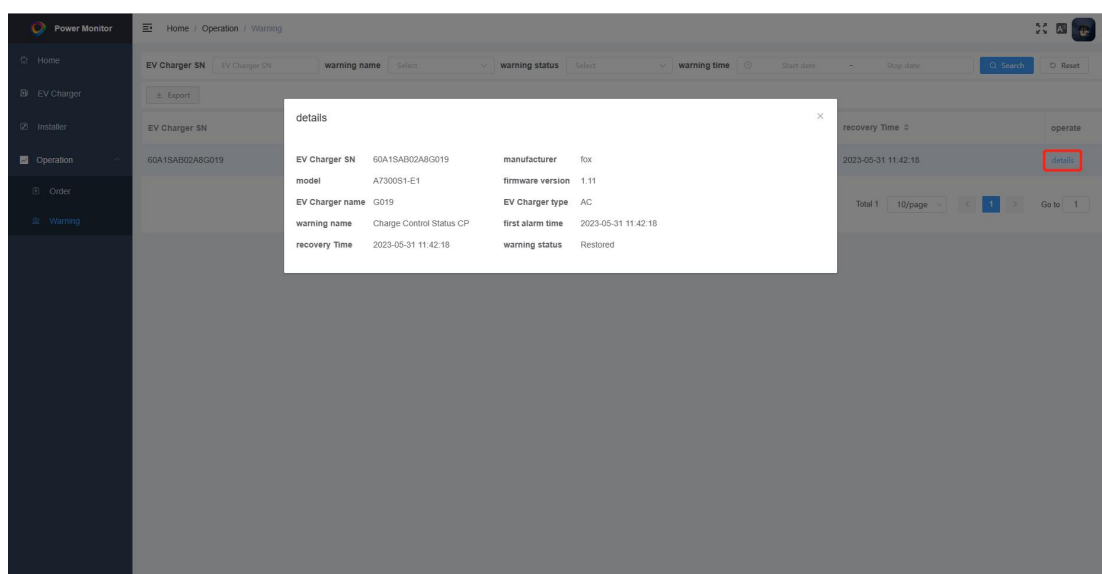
Power Monitor

Home / Operation / Warning

Home
EV Charger
Installer
Operation
Order
Warning

EV Charger SN EV Charger SN warning name Select warning status Select warning time Start date - Stop date Search Reset

Export

EV Charger SN | recovery Time | operate
60A1SAB02A8G019 | 2023-05-31 11:42:18 | details

Total 1 10/page 1 Go to 1

details

EV Charger SN 60A1SAB02A8G019
manufacturer fox
model A7300S1-E1
firmware version 1.11
EV Charger name G019
EV Charger type AC
warning name Charge Control Status CP
first alarm time 2023-05-31 11:42:18
recovery Time 2023-05-31 11:42:18
warning status Restored